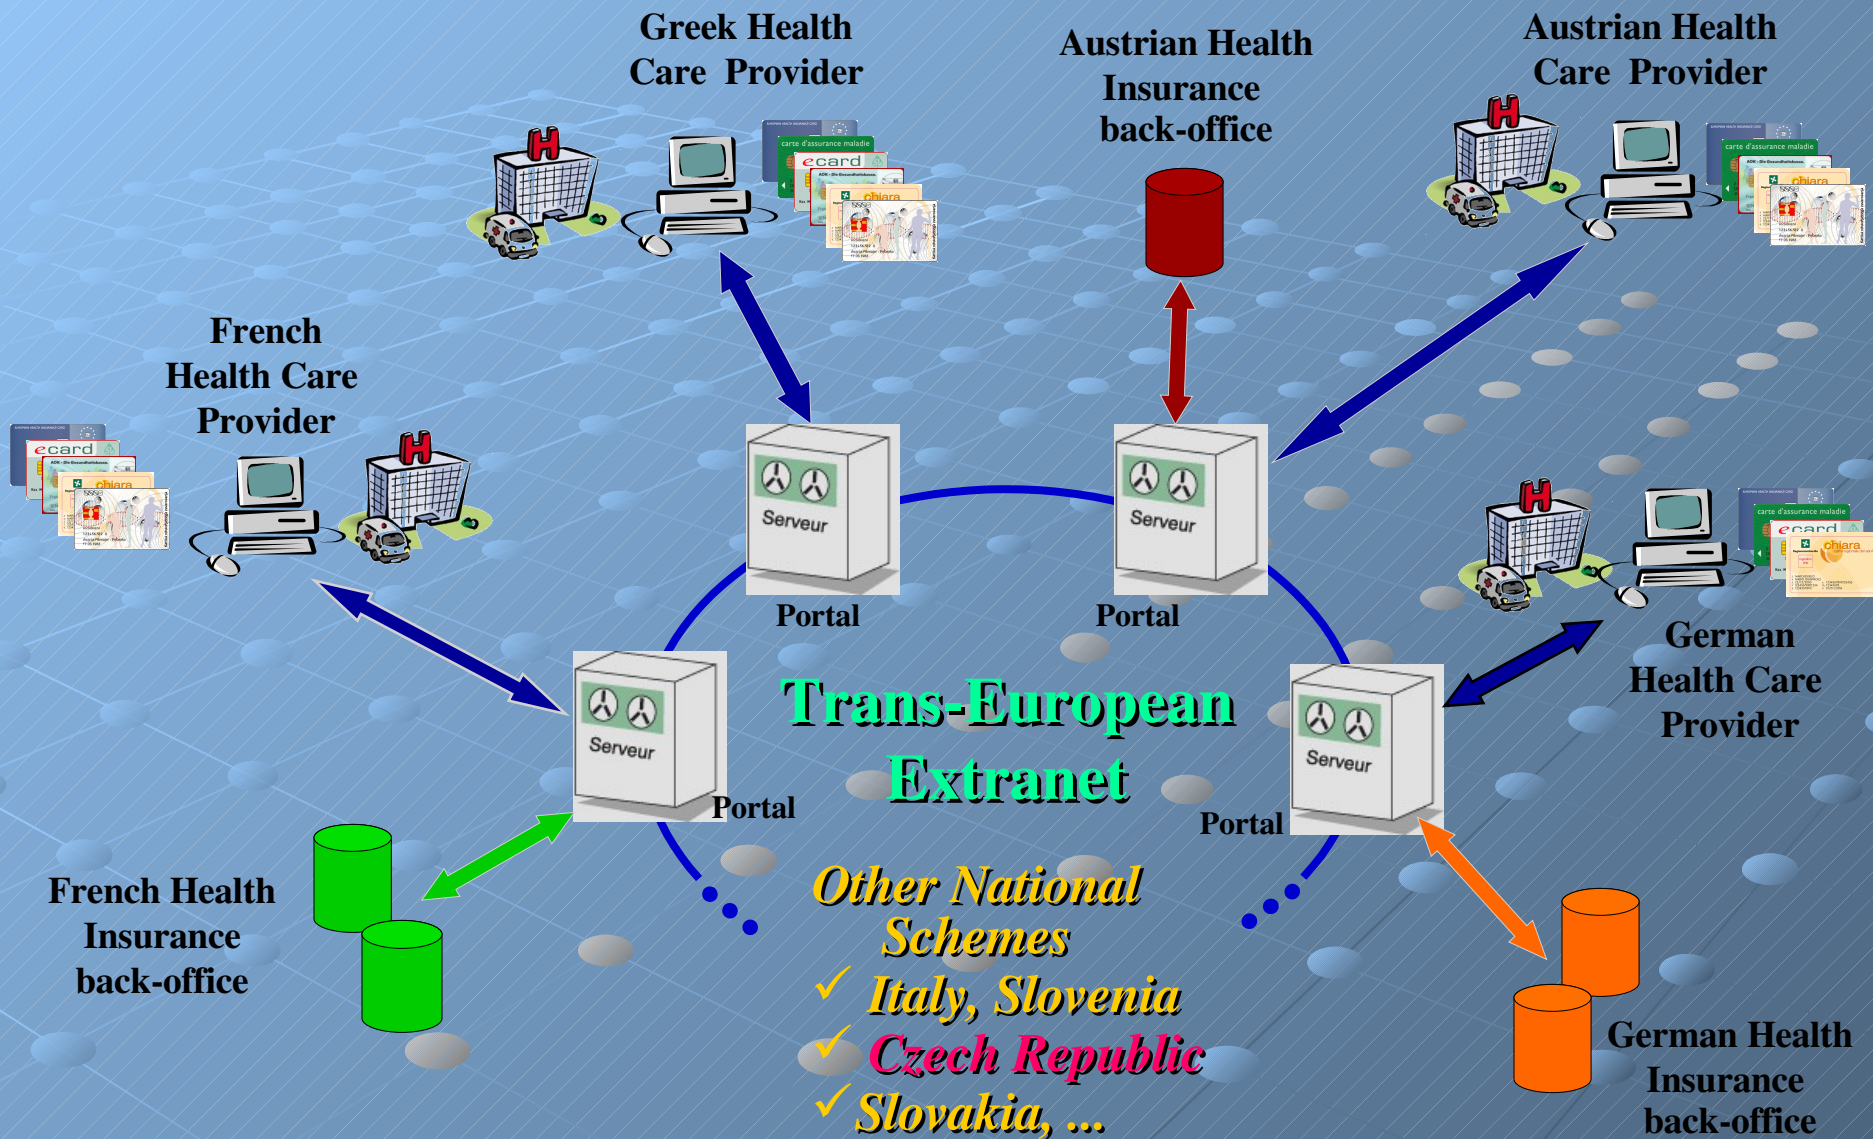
Greek Health Care Provider

Austrian Health Insurance back-office

Austrian Health Care Provider

French Health Care Provider

Serveur

Portal

Serveur

Portal

German Health Care Provider

Serveur

Portal

Trans-European Extranet

Serveur

Portal

French Health Insurance back-office

Other National Schemes
✓ Italy, Slovenia
✓ Czech Republic
✓ Slovakia, ...

German Health Insurance back-office